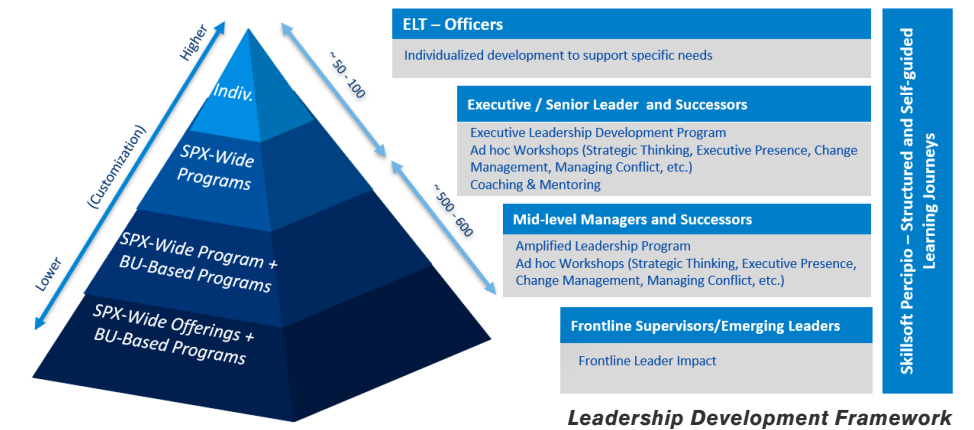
Higher

(Customization)

Lower

Indiv.

SPX-Wide Programs

SPX-Wide Program + BU-Based Programs

SPX-Wide Offerings + BU-Based Programs

~50 - 100

~500 - 600

ELT – Officers

Individualized development to support specific needs

Executive / Senior Leader and Successors

Executive Leadership Development Program
Ad hoc Workshops (Strategic Thinking, Executive Presence, Change Management, Managing Conflict, etc.)
Coaching & Mentoring

Mid-level Managers and Successors

Amplified Leadership Program
Ad hoc Workshops (Strategic Thinking, Executive Presence, Change Management, Managing Conflict, etc.)

Frontline Supervisors/Emerging Leaders

Frontline Leader Impact

Skillsoft Percipio – Structured and Self-guided Learning Journeys

Leadership Development Framework